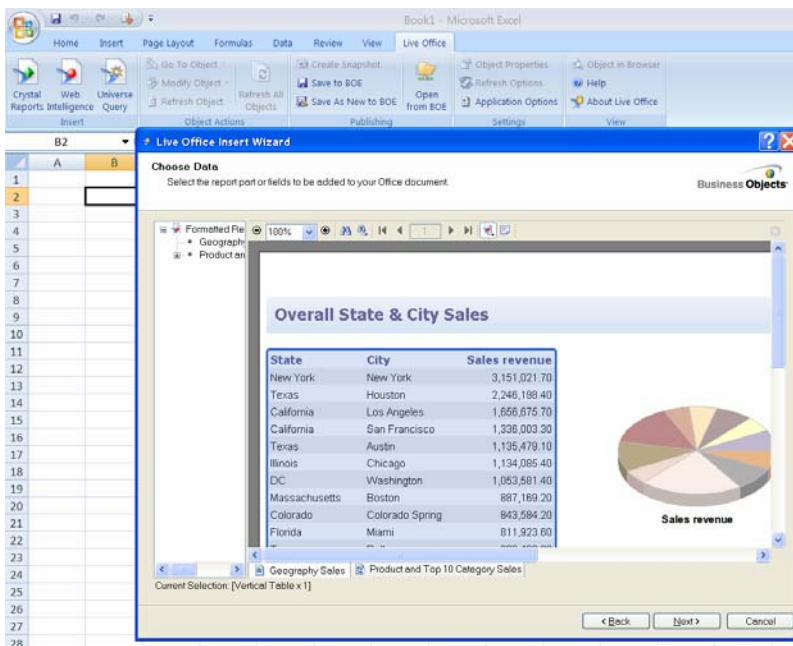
Book1 - Microsoft Excel

Home Insert Page Layout Formulas Data Review View Live Office

Crystal Reports Web Intelligence Universe Query
Insert

Go To Object
Modify Object
Refresh Object
Refresh All Objects
Object Actions

Create Snapshot
Save to BOE
Save As New to BOE
Open from BOE
Publishing

Object Properties
Refresh Options
Application Options
Settings

Object in Browser
Help
About Live Office
View

B2

A B

Live Office Insert Wizard

Choose Data
Select the report part or fields to be added to your Office document.

Business Objects

Formatted Re
Geography
Product an

100%

Overall State & City Sales

| State | City | Sales revenue |
|---|---|---|
| New York | New York | 3,151,021.70 |
| Texas | Houston | 2,246,198.40 |
| California | Los Angeles | 1,656,675.70 |
| California | San Francisco | 1,336,003.30 |
| Texas | Austin | 1,135,479.10 |
| Illinois | Chicago | 1,134,085.40 |
| DC | Washington | 1,053,581.40 |
| Massachusetts | Boston | 887,169.20 |
| Colorado | Colorado Spring | 843,584.20 |
| Florida | Miami | 811,923.60 |

Sales revenue

Geography Sales Product and Top 10 Category Sales

Current Selection: [Vertical Table x 1]

< Back Next > Cancel

1 2 3 4 5 6 7 8 9 10 11 12 13 14 15 16 17 18 19 20 21 22 23 24 25 26 27 28